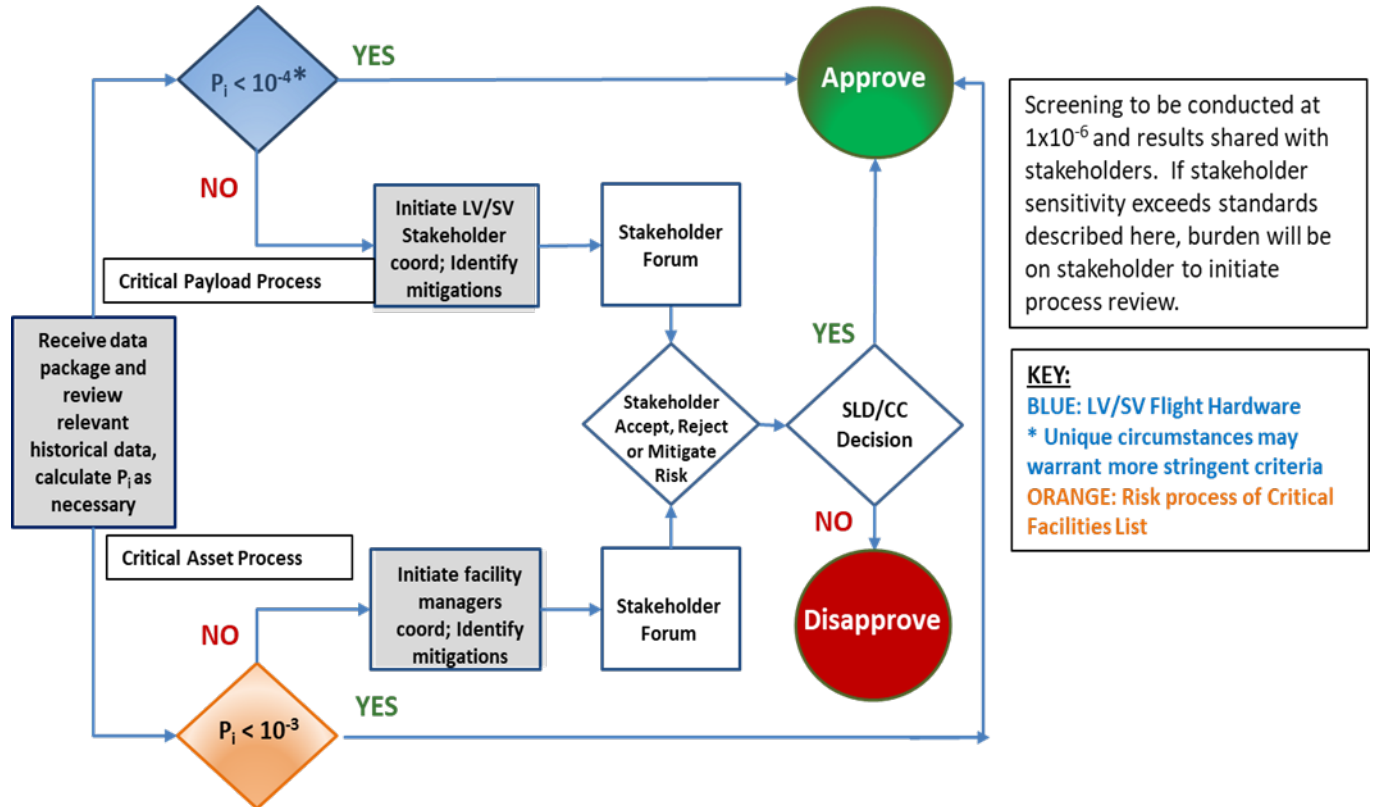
$P_i < 10^{-4}$*

YES

Approve

NO

Initiate LV/SV Stakeholder coord; Identify mitigations

Stakeholder Forum

Critical Payload Process

Receive data package and review relevant historical data, calculate $P_i$ as necessary

YES

Stakeholder Accept, Reject or Mitigate Risk

SLD/CC Decision

NO

Critical Asset Process

Initiate facility managers coord; Identify mitigations

Stakeholder Forum

Disapprove

NO

$P_i < 10^{-3}$

YES

Screening to be conducted at $1x10^{-6}$ and results shared with stakeholders. If stakeholder sensitivity exceeds standards described here, burden will be on stakeholder to initiate process review.

KEY:
BLUE: LV/SV Flight Hardware
* Unique circumstances may warrant more stringent criteria
ORANGE: Risk process of Critical Facilities List